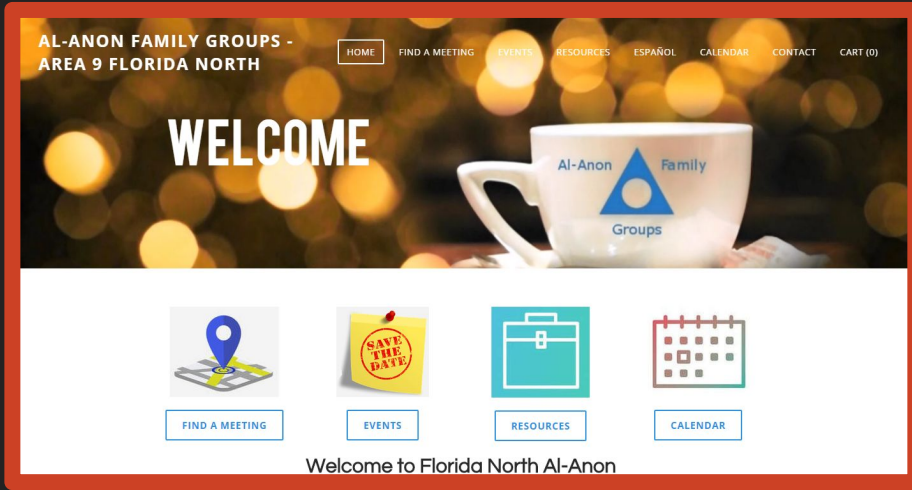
AL-ANON FAMILY GROUPS - AREA 9 FLORIDA NORTH

HOME FIND A MEETING EVENTS RESOURCES ESPAÑOL CALENDAR CONTACT CART (0)

WELCOME

Al-Anon Family Groups

SAVE THE DATE

FIND A MEETING

EVENTS

RESOURCES

CALENDAR

Welcome to Florida North Al-Anon